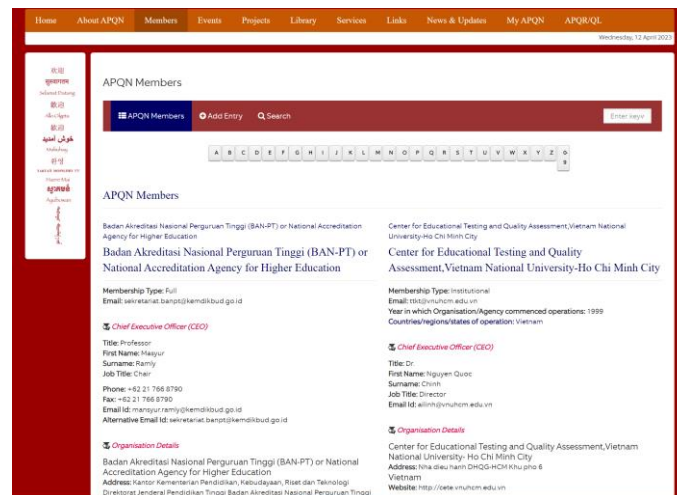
Home About APQN Members Events Projects Library Services Links News & Updates My APQN APQR/QL

Wednesday, 12 April 2023

欢迎
स्वागतम
Selamat Datang
歡迎
Aloha
歡迎
خوش آمدید
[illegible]
환영
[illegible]
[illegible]
ຍິນດີຕ້ອນຮັບ
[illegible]

APQN Members

APQN Members Add Entry Search

Enter keyw

A B C D E F G H I J K L M N O P Q R S T U V W X Y Z 0-9

APQN Members

Badan Akreditasi Nasional Perguruan Tinggi (BAN-PT) or National Accreditation Agency for Higher Education

Badan Akreditasi Nasional Perguruan Tinggi (BAN-PT) or National Accreditation Agency for Higher Education

Membership Type: Full
Email: sekretariat.banpt@kemdikbud.go.id

Chief Executive Officer (CEO)

Title: Professor
First Name: Masyur
Surname: Ramly
Job Title: Chair

Phone: +62 21 766 8790
Fax: +62 21 766 8790
Email Id: mansyur.ramly@kemdikbud.go.id
Alternative Email Id: sekretariat.banpt@kemdikbud.go.id

Organisation Details

Badan Akreditasi Nasional Perguruan Tinggi (BAN-PT) or National Accreditation Agency for Higher Education
Address: Kantor Kementerian Pendidikan, Kebudayaan, Riset dan Teknologi Direktorat Jenderal Pendidikan Tinggi Badan Akreditasi Nasional Perguruan Tinggi

Center for Educational Testing and Quality Assessment,Vietnam National University-Ho Chi Minh City

Center for Educational Testing and Quality Assessment,Vietnam National University-Ho Chi Minh City

Membership Type: Institutional
Email: ttkt@vnuhcm.edu.vn
Year in which Organisation/Agency commenced operations: 1999
Countries/regions/states of operation: Vietnam

Chief Executive Officer (CEO)

Title: Dr
First Name: Nguyen Quoc
Surname: Chinh
Job Title: Director
Email Id: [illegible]@vnuhcm.edu.vn

Organisation Details

Center for Educational Testing and Quality Assessment,Vietnam National University- Ho Chi Minh City
Address: Nha dieu hanh DHQG-HCM Khu pho 6
Vietnam
Website: http://cete.vnuhcm.edu.vn